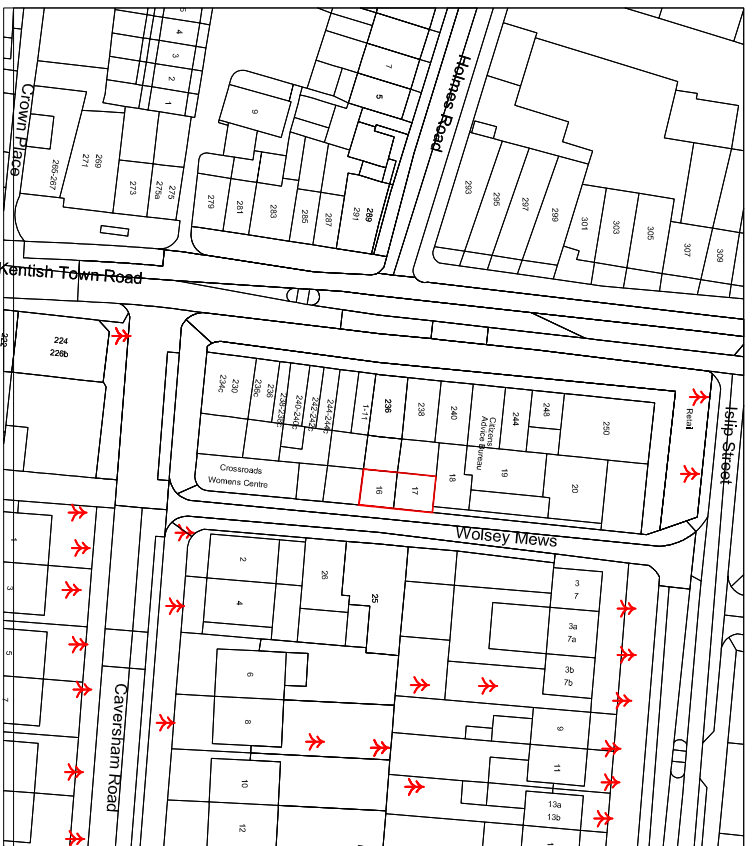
5
4
3
2
1
Crown Place
265-267
269
271
273
275
277a
279
281
283
285
287
289
291
9
7
5
Holmes Road
293
295
297
299
301
303
305
307
309
Kentish Town Road
222
224
226b
234c
230
236c
236b
238-238c
240-240c
242-242b
244-244b
1-11
236
238
240
Citizens Advice Bureau
244
248
250
Retail
Islip Street
Crossroads Womens Centre
16
17
18
19
20
Wolsey Mews
1
3
5
7
2
4
26
25
6
8
10
12
3
7
3a
7a
3b
7b
9
11
13a
13b
Caversham Road